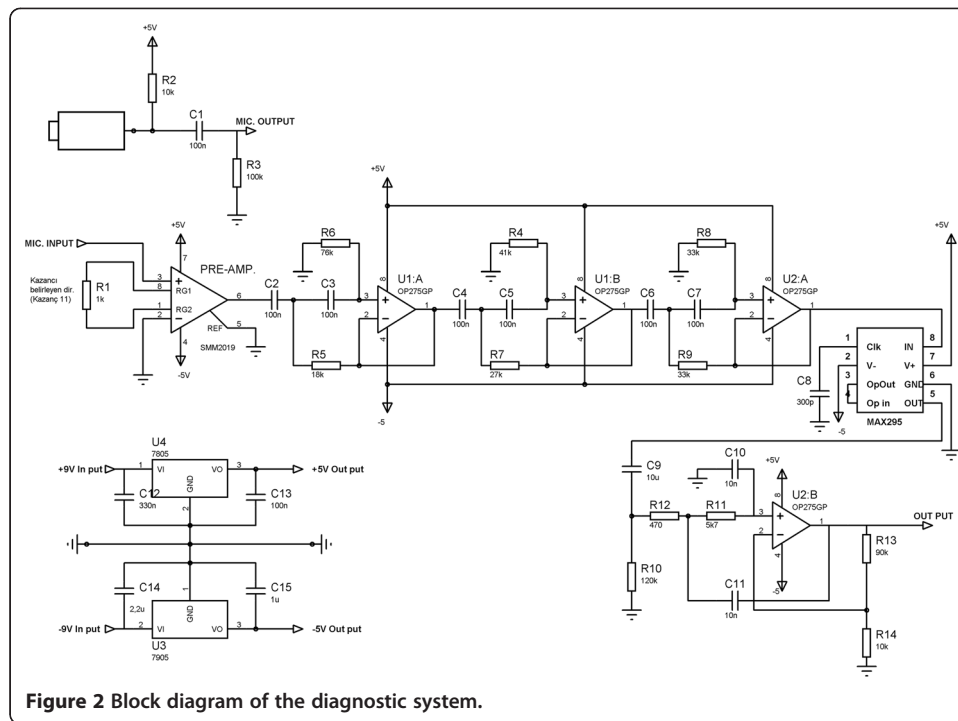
+5V
R2
10k
C1
MIC. OUTPUT
100n
R3
100k

+5V
MIC. INPUT
+5V
7
Kazancı belirleyen dir. (Kazanç 11)
R1
1k
3
8
1
2
+
RG1
RG2
PRE-AMP.
6
REF
5
4
-5V
SMM2019
C2
100n
R6
76k
C3
100n
R5
18k
3
2
8
4
+
-
U1:A
OP275GP
1
-5
C4
100n
R4
41k
C5
100n
R7
27k
3
2
+
-
U1:B
OP275GP
1
C6
100n
R8
33k
C7
100n
R9
33k
3
2
8
4
+
-
U2:A
OP275GP
1
+5V
1
2
3
Clk
V-
OpOut
Op in
IN
V+
GND
OUT
8
7
6
5
MAX295
C8
300p
-5

U4
7805
+9V In put
1
VI
GND
VO
3
+5V Out put
C12
330n
2
C13
100n
C14
2,2u
C15
1u
-9V In put
2
VI
GND
VO
3
-5V Out put
U3
7905

C9
10u
C10
10n
+5V
R12
470
R11
5k7
3
2
+
-
U2:B
OP275GP
1
OUT PUT
R13
90k
R10
120k
C11
10n
-5
R14
10k

Figure 2 Block diagram of the diagnostic system.